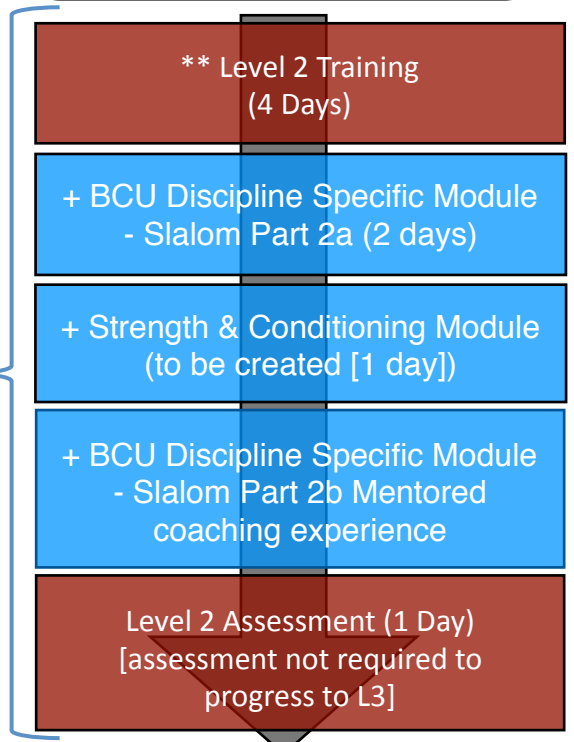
** Level 2 Training
(4 Days)

+ BCU Discipline Specific Module - Slalom Part 2a (2 days)

+ Strength & Conditioning Module (to be created [1 day])

+ BCU Discipline Specific Module - Slalom Part 2b Mentored coaching experience

Level 2 Assessment (1 Day)
[assessment not required to progress to L3]